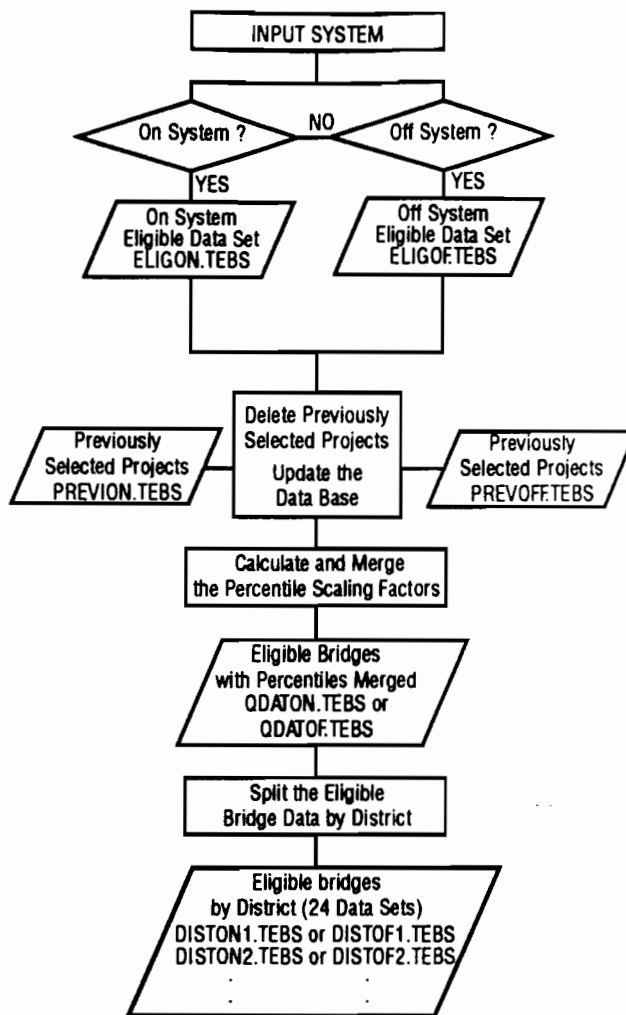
INPUT SYSTEM

On System ?

NO

Off System ?

YES

YES

On System Eligible Data Set ELIGON.TEBS

Off System Eligible Data Set ELIGOF.TEBS

Previously Selected Projects PREVION.TEBS

Delete Previously Selected Projects

Update the Data Base

Previously Selected Projects PREVOFF.TEBS

Calculate and Merge the Percentile Scaling Factors

Eligible Bridges with Percentiles Merged QDATON.TEBS or QDATOF.TEBS

Split the Eligible Bridge Data by District

Eligible bridges by District (24 Data Sets)
DISTON1.TEBS or DISTOF1.TEBS
DISTON2.TEBS or DISTOF2.TEBS
. .
. .